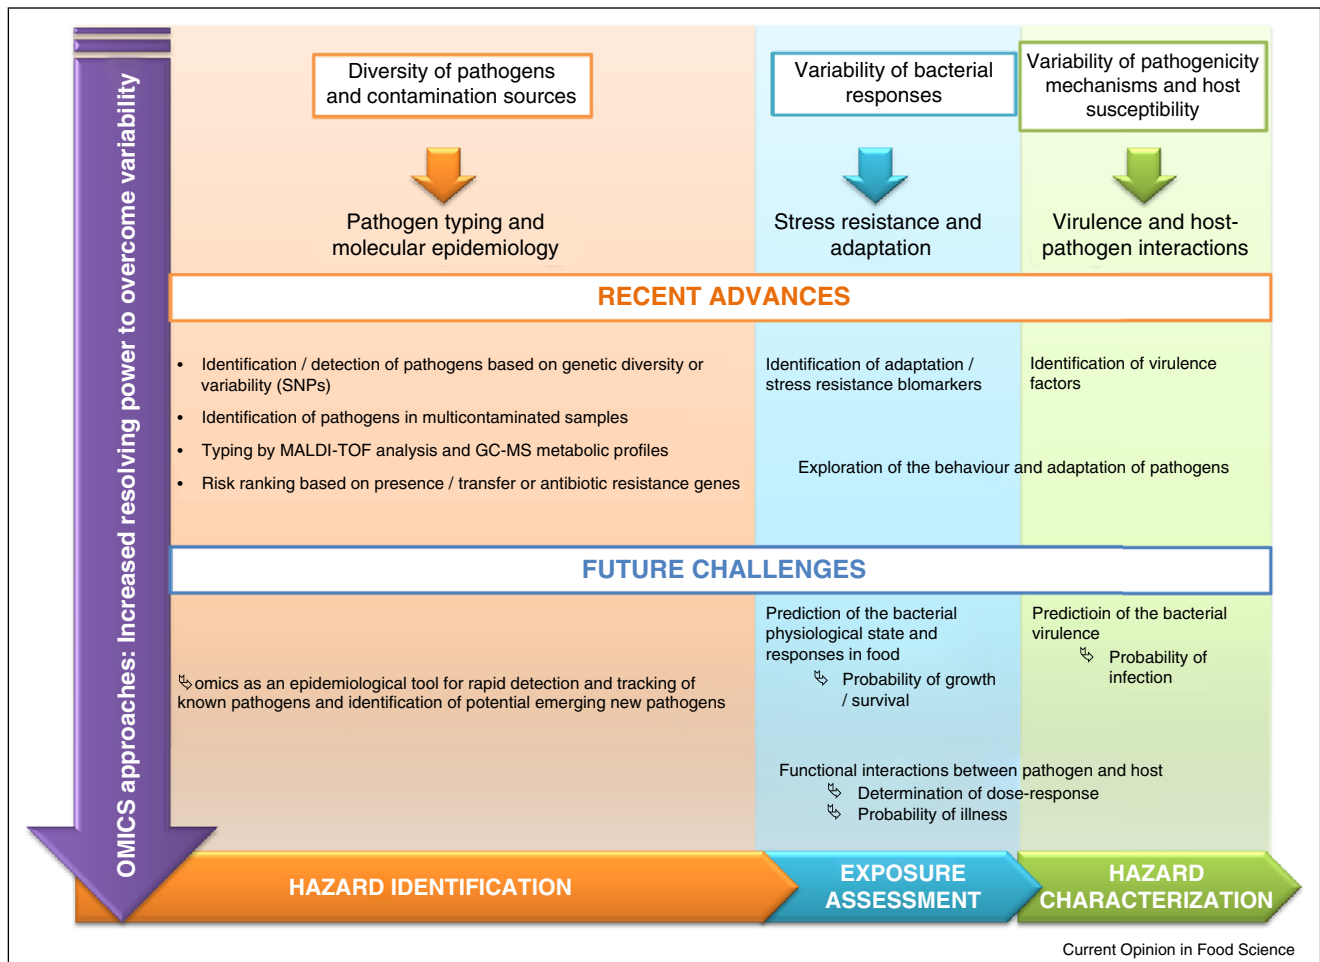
OMICS approaches: Increased resolving power to overcome variability

Diversity of pathogens and contamination sources

Pathogen typing and molecular epidemiology

Variability of bacterial responses

Stress resistance and adaptation

Variability of pathogenicity mechanisms and host susceptibility

Virulence and host-pathogen interactions

RECENT ADVANCES

• Identification / detection of pathogens based on genetic diversity or variability (SNPs)
• Identification of pathogens in multicontaminated samples
• Typing by MALDI-TOF analysis and GC-MS metabolic profiles
• Risk ranking based on presence / transfer or antibiotic resistance genes

Identification of adaptation / stress resistance blomarkers

Identification of virulence factors

Exploration of the behaviour and adaptation of pathogens

FUTURE CHALLENGES

omics as an epidemiological tool for rapid detection and tracking of known pathogens and identification of potential emerging new pathogens

Prediction of the bacterial physiological state and responses in food
Probability of growth / survival

Predictioin of the bacterial virulence
Probability of infection

Functional interactions between pathogen and host
Determination of dose-response
Probability of illness

HAZARD IDENTIFICATION

EXPOSURE ASSESSMENT

HAZARD CHARACTERIZATION

Current Opinion in Food Science